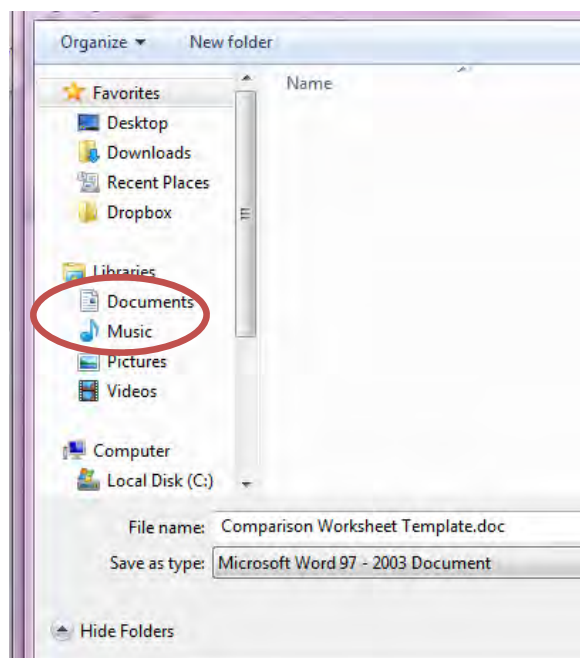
Organize ▾ New folder

Favorites
Desktop
Downloads
Recent Places
Dropbox

Libraries
Documents
Music
Pictures
Videos

Computer
Local Disk (C:)

Name

File name: Comparison Worksheet Template.doc
Save as type: Microsoft Word 97 - 2003 Document

Hide Folders